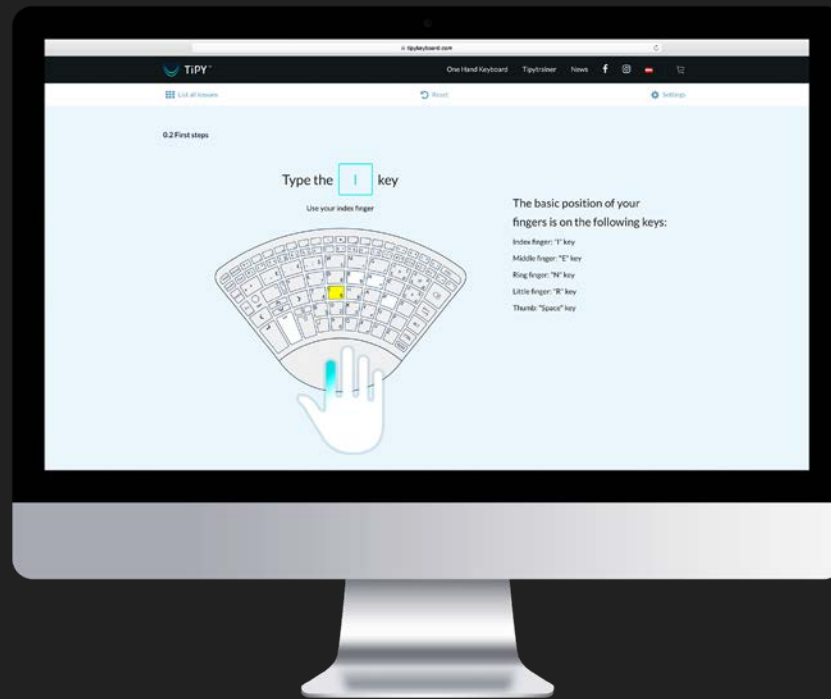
tipykeyboard.com

TiPY

One Hand Keyboard Tipytrainer News

List all lessons

Reset

Settings

0.2 First steps

Type the I key

Use your index finger

The basic position of your fingers is on the following keys:

Index finger: "I" key

Middle finger: "E" key

Ring finger: "N" key

Little finger: "R" key

Thumb: "Space" key